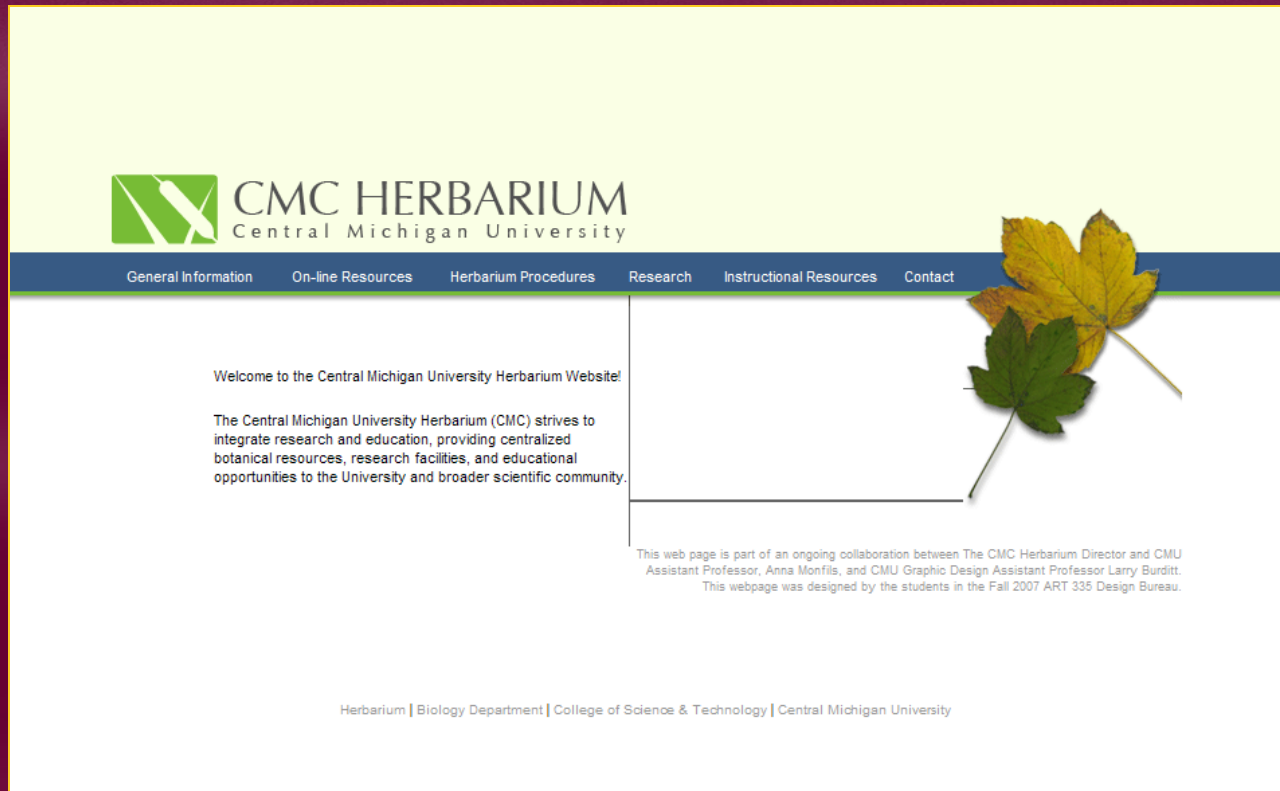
CMC HERBARIUM
Central Michigan University

General Information | On-line Resources | Herbarium Procedures | Research | Instructional Resources | Contact

Welcome to the Central Michigan University Herbarium Website!

The Central Michigan University Herbarium (CMC) strives to integrate research and education, providing centralized botanical resources, research facilities, and educational opportunities to the University and broader scientific community.

This web page is part of an ongoing collaboration between The CMC Herbarium Director and CMU Assistant Professor, Anna Monfils, and CMU Graphic Design Assistant Professor Larry Burditt. This webpage was designed by the students in the Fall 2007 ART 335 Design Bureau.

Herbarium | Biology Department | College of Science & Technology | Central Michigan University